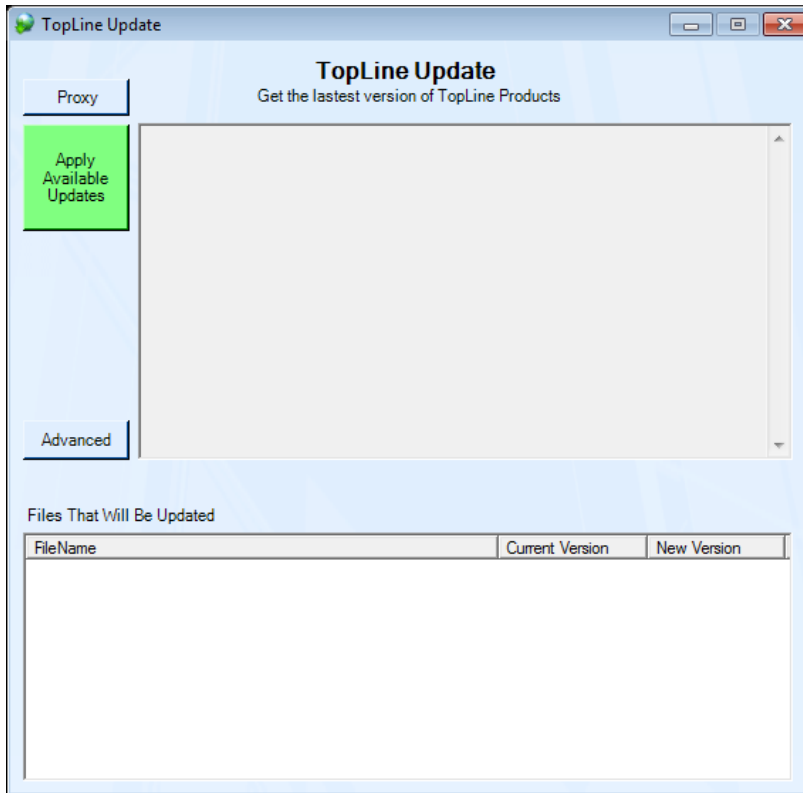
TopLine Update

TopLine Update
Get the lastest version of TopLine Products

Proxy

Apply Available Updates

Advanced

Files That Will Be Updated

| FileName | Current Version | New Version |
|---|---|---|